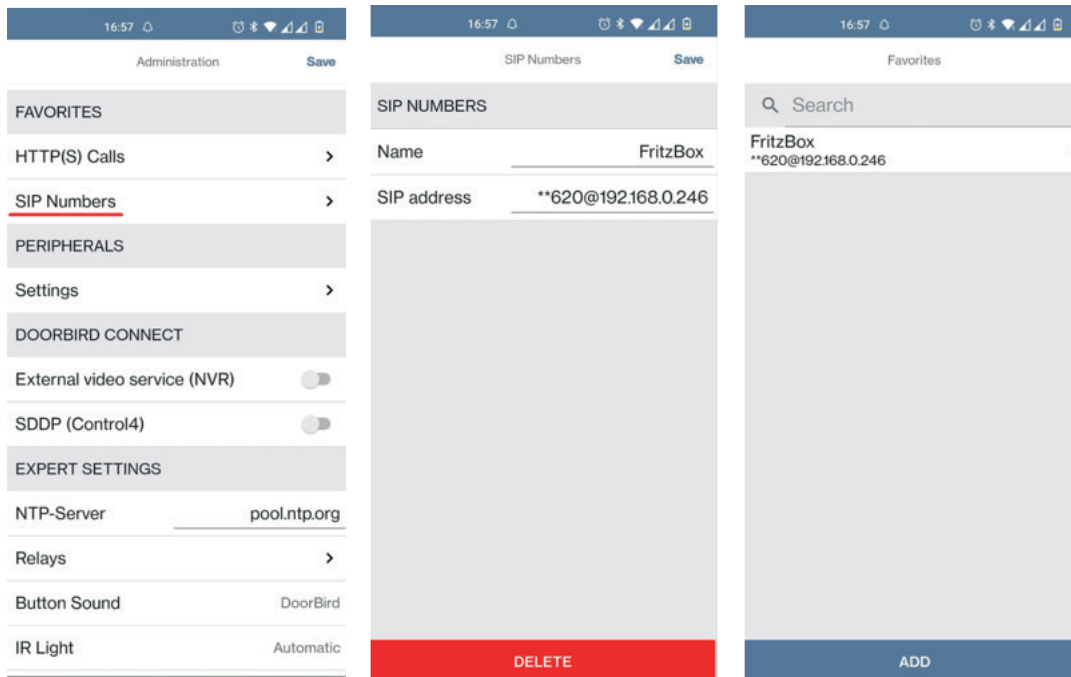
16:57

Administration
Save

FAVORITES
HTTP(S) Calls
SIP Numbers
PERIPHERALS
Settings
DOORBIRD CONNECT
External video service (NVR)
SDDP (Control4)
EXPERT SETTINGS
NTP-Server pool.ntp.org
Relays
Button Sound DoorBird
IR Light Automatic

16:57

SIP Numbers
Save

SIP NUMBERS
Name FritzBox
SIP address **620@192.168.0.246

DELETE

16:57

Favorites

Search

FritzBox
**620@192.168.0.246

ADD